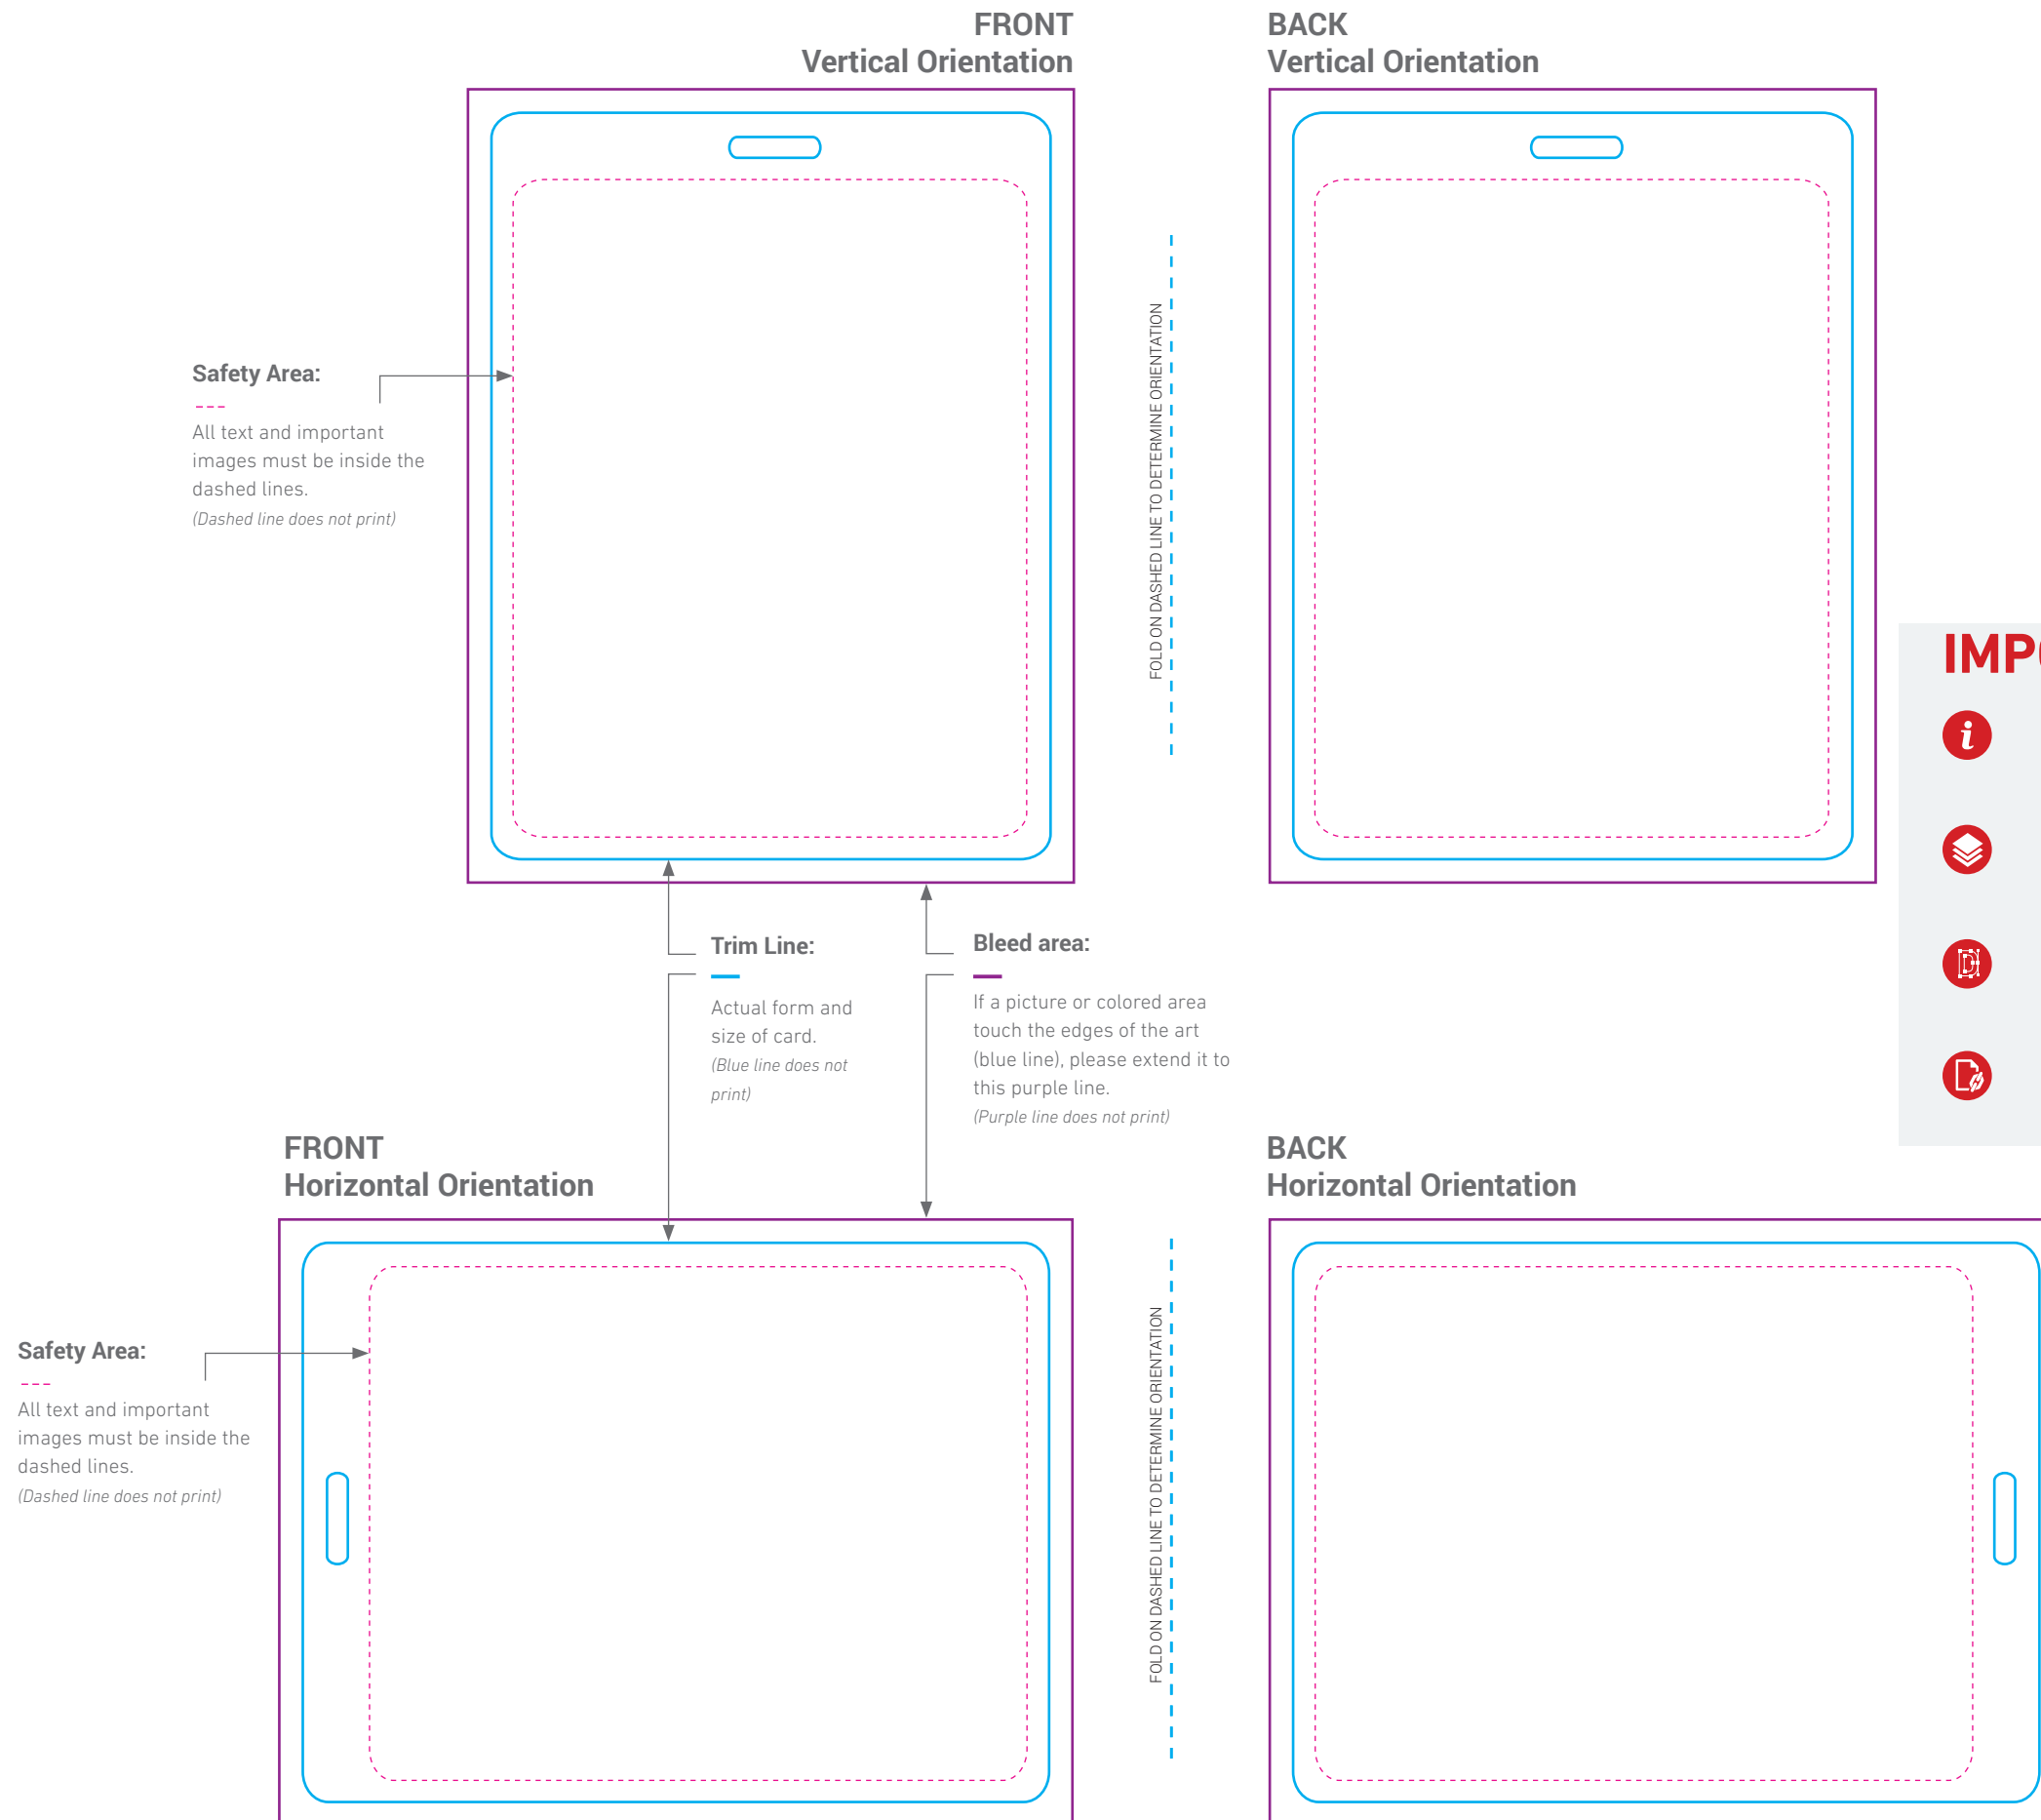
FRONT
Vertical Orientation

BACK
Vertical Orientation

Safety Area:

All text and important images must be inside the dashed lines.
(Dashed line does not print)

FOLD ON DASHED LINE TO DETERMINE ORIENTATION

IMP

Trim Line:

Actual form and size of card.
(Blue line does not print)

Bleed area:

If a picture or colored area touch the edges of the art (blue line), please extend it to this purple line.
(Purple line does not print)

FRONT
Horizontal Orientation

BACK
Horizontal Orientation

Safety Area:

All text and important images must be inside the dashed lines.
(Dashed line does not print)

FOLD ON DASHED LINE TO DETERMINE ORIENTATION